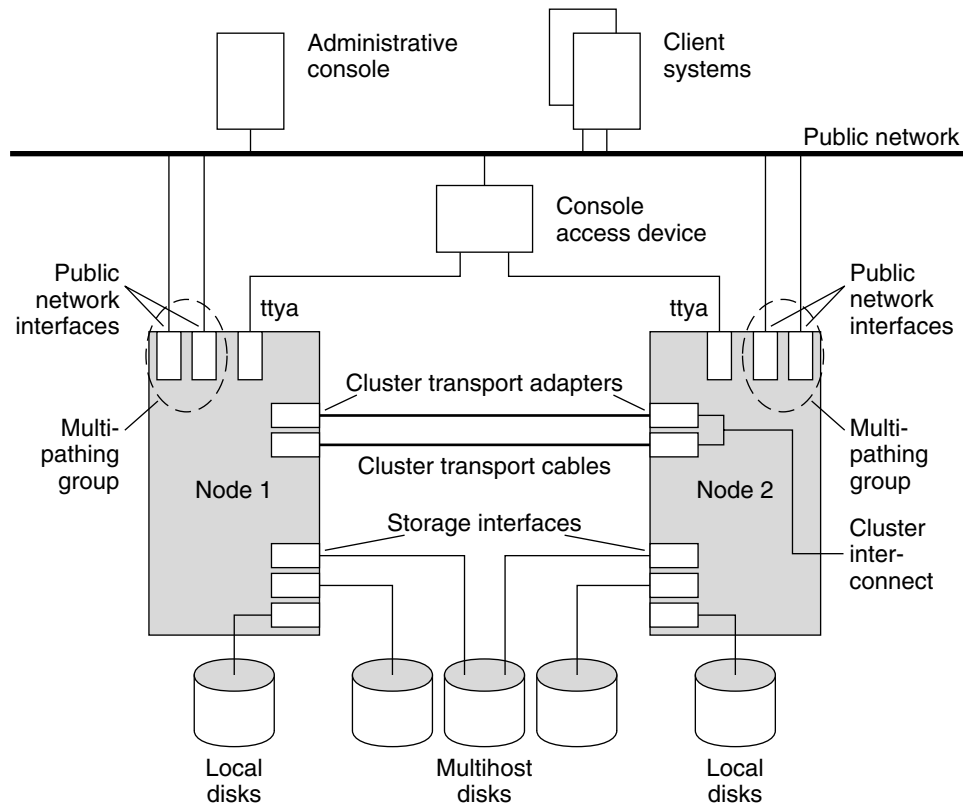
Administrative console

Client systems

Public network

Console access device

Public network interfaces

ttya

ttya

Public network interfaces

Cluster transport adapters

Multipathing group

Cluster transport cables

Multipathing group

Node 1

Node 2

Storage interfaces

Cluster interconnect

Local disks

Multihost disks

Local disks